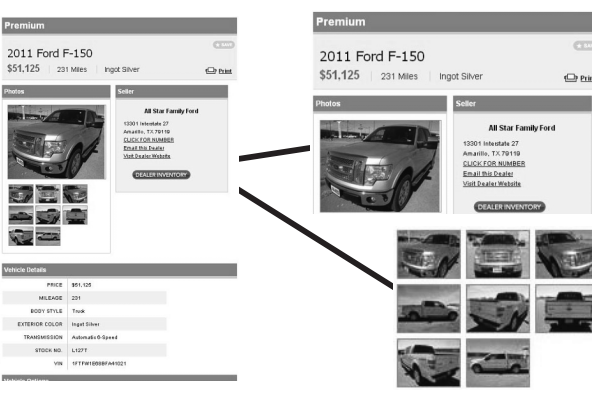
Premium

2011 Ford F-150

$51,125 | 231 Miles | Ingot Silver

Print

Photos

Seller

All Star Family Ford

13301 Interstate 27
Amarillo, TX 79119
CLICK FOR NUMBER
Email this Dealer
Visit Dealer Website

DEALER INVENTORY

Vehicle Details

| | |
|---|---|
| PRICE | $51,125 |
| MILEAGE | 231 |
| BODY STYLE | Truck |
| EXTERIOR COLOR | Ingot Silver |
| TRANSMISSION | Automatic 6-Speed |
| STOCK NO. | L127T |
| VIN | 1FTFW1EB0BFA41021 |

Vehicle Options

Premium

2011 Ford F-150

$51,125 | 231 Miles | Ingot Silver

Print

Photos

Seller

All Star Family Ford

13301 Interstate 27
Amarillo, TX 79119
CLICK FOR NUMBER
Email this Dealer
Visit Dealer Website

DEALER INVENTORY